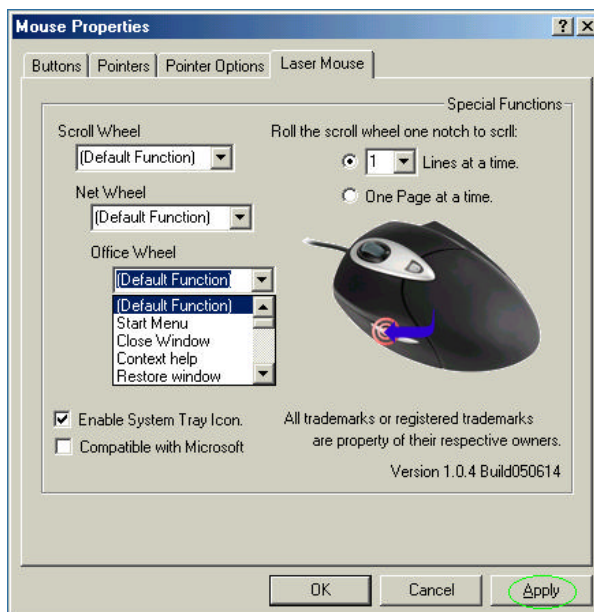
Mouse Properties

?

X

Buttons

Pointers

Pointer Options

Laser Mouse

Special Functions

Scroll Wheel

(Default Function)

Roll the scroll wheel one notch to scrll:

1

Lines at a time.

One Page at a time.

Net Wheel

(Default Function)

Office Wheel

(Default Function)

(Default Function)
Start Menu
Close Window
Context help
Restore window

Enable System Tray Icon.

Compatible with Microsoft

All trademarks or registered trademarks are property of their respective owners.

Version 1.0.4 Build050614

OK

Cancel

Apply